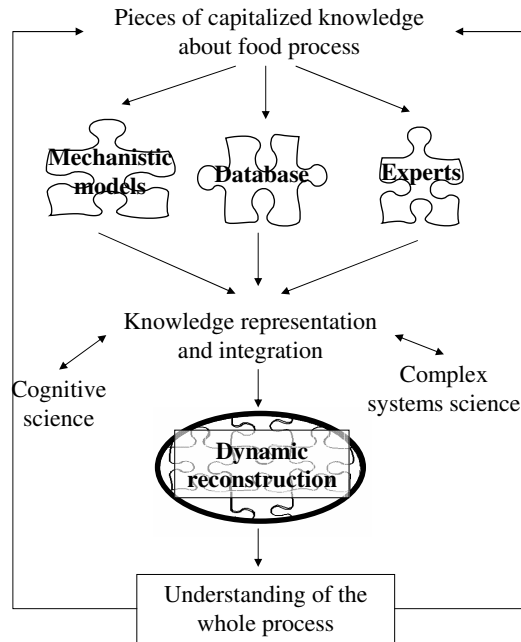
Pieces of capitalized knowledge about food process

Mechanistic models

Database

Experts

Knowledge representation and integration

Cognitive science

Complex systems science

Dynamic reconstruction

Understanding of the whole process